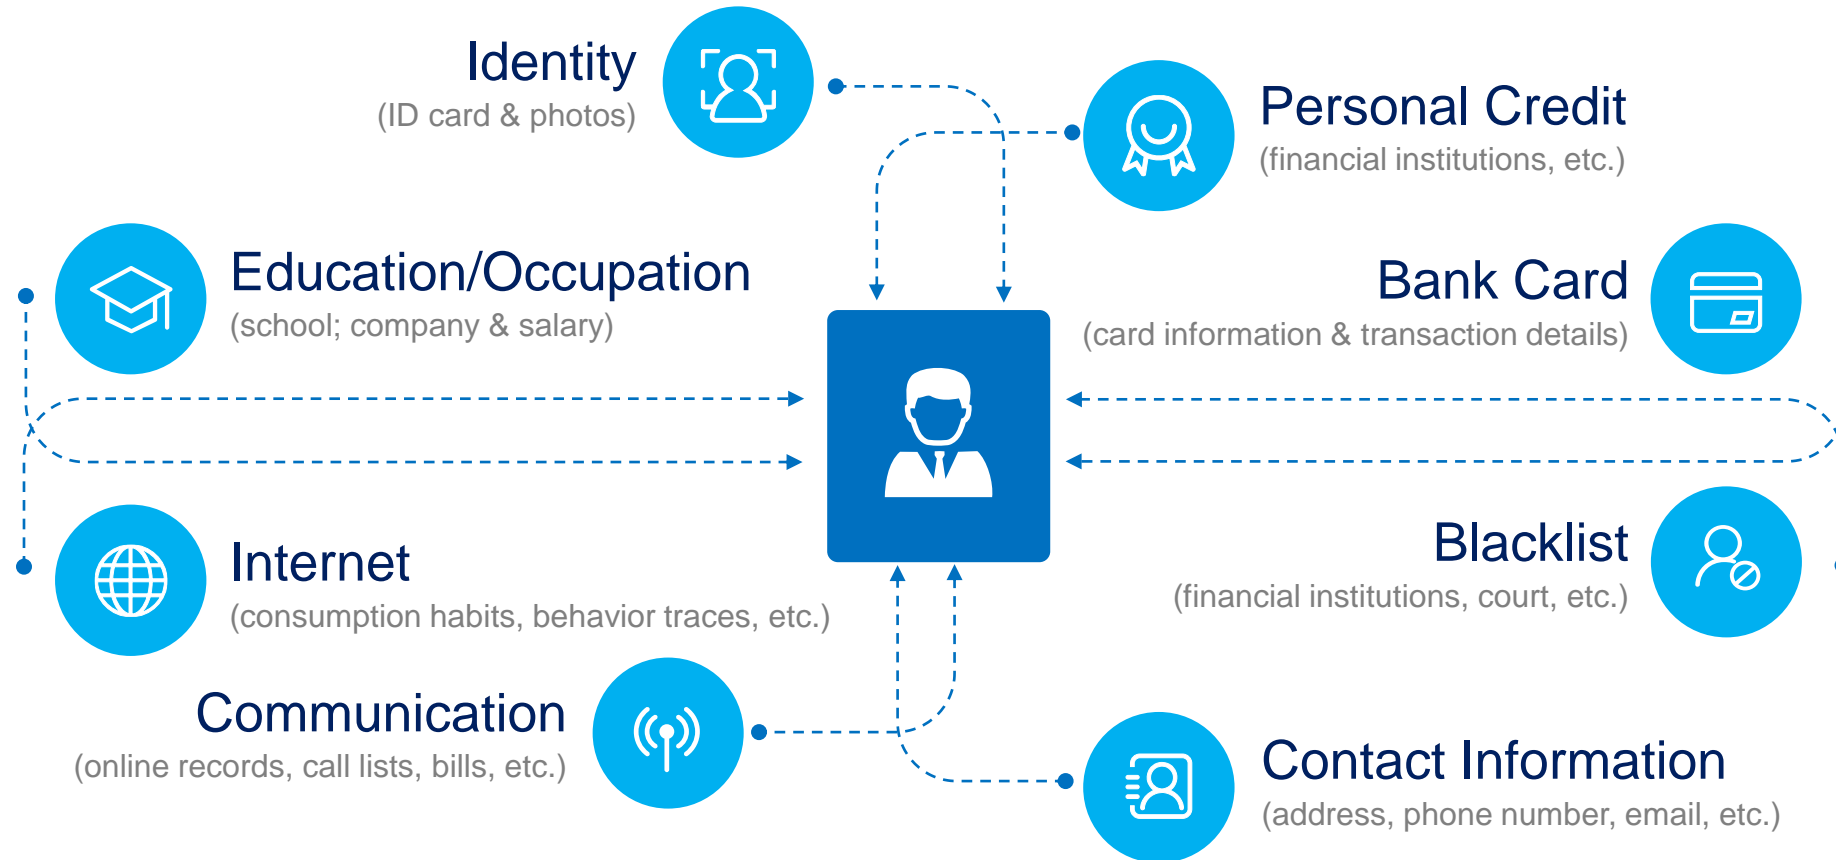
Identity
(ID card & photos)

Personal Credit
(financial institutions, etc.)

Education/Occupation
(school; company & salary)

Bank Card
(card information & transaction details)

Internet
(consumption habits, behavior traces, etc.)

Blacklist
(financial institutions, court, etc.)

Communication
(online records, call lists, bills, etc.)

Contact Information
(address, phone number, email, etc.)